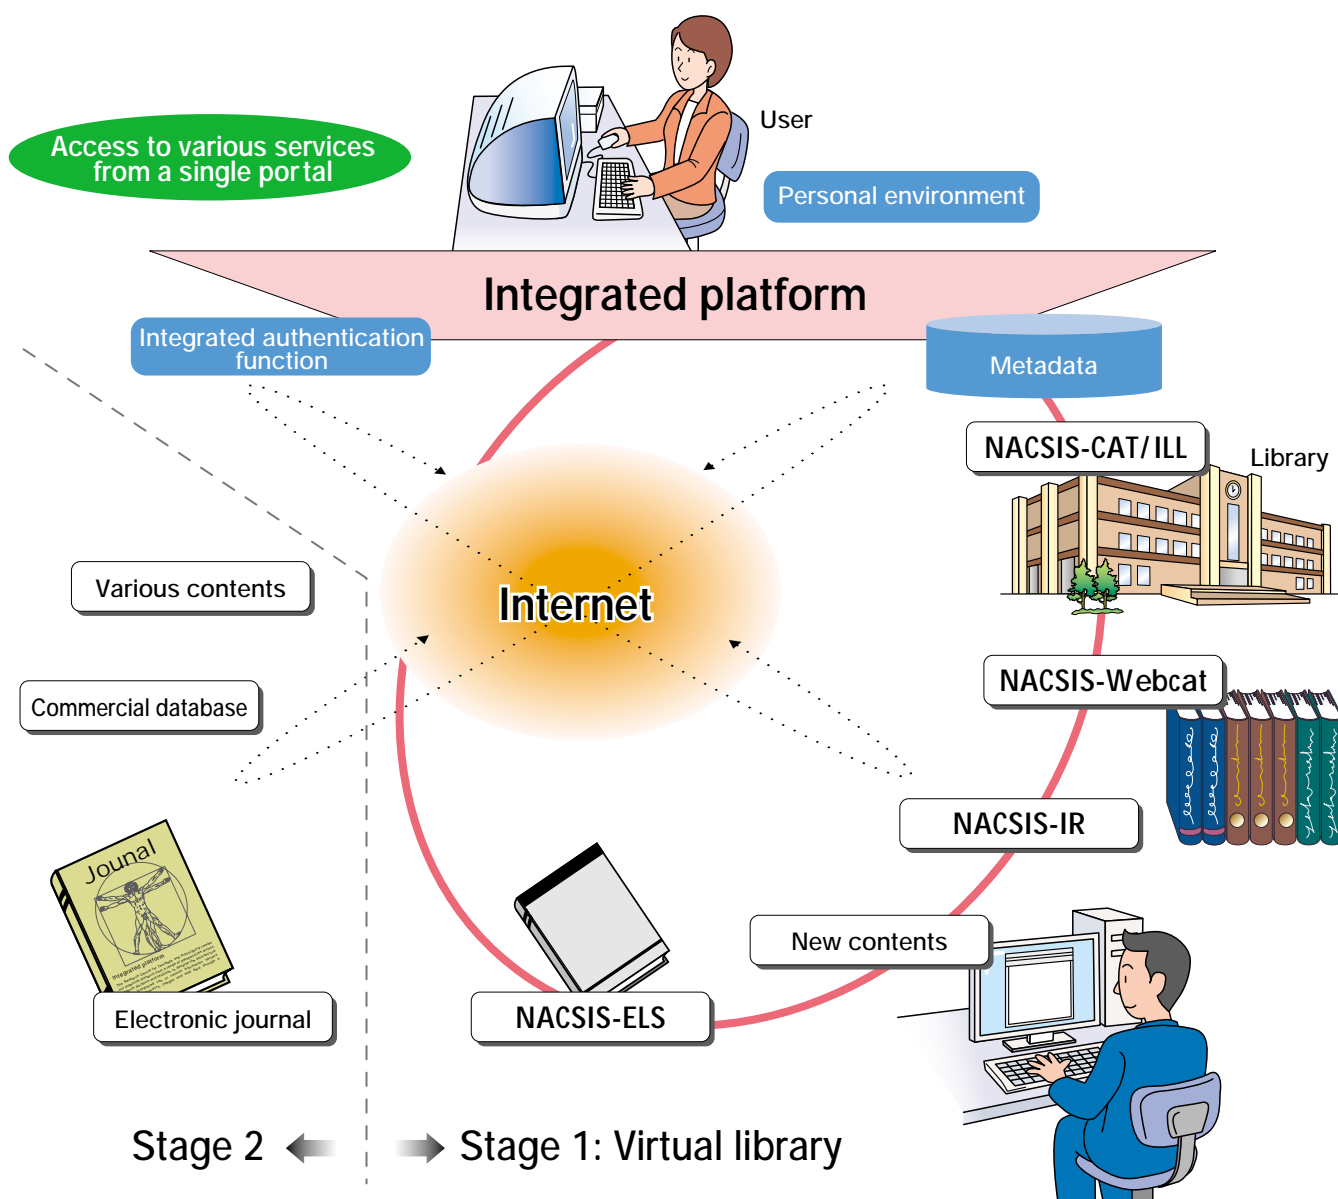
Access to various services from a single portal

User

Personal environment

Integrated platform

Integrated authentication function

Metadata

NACSIS-CAT/ILL

Library

Internet

Various contents

Commercial database

NACSIS-Webcat

NACSIS-IR

Jounal

Integrated platform

New contents

Electronic journal

NACSIS-ELS

Stage 2

Stage 1: Virtual library